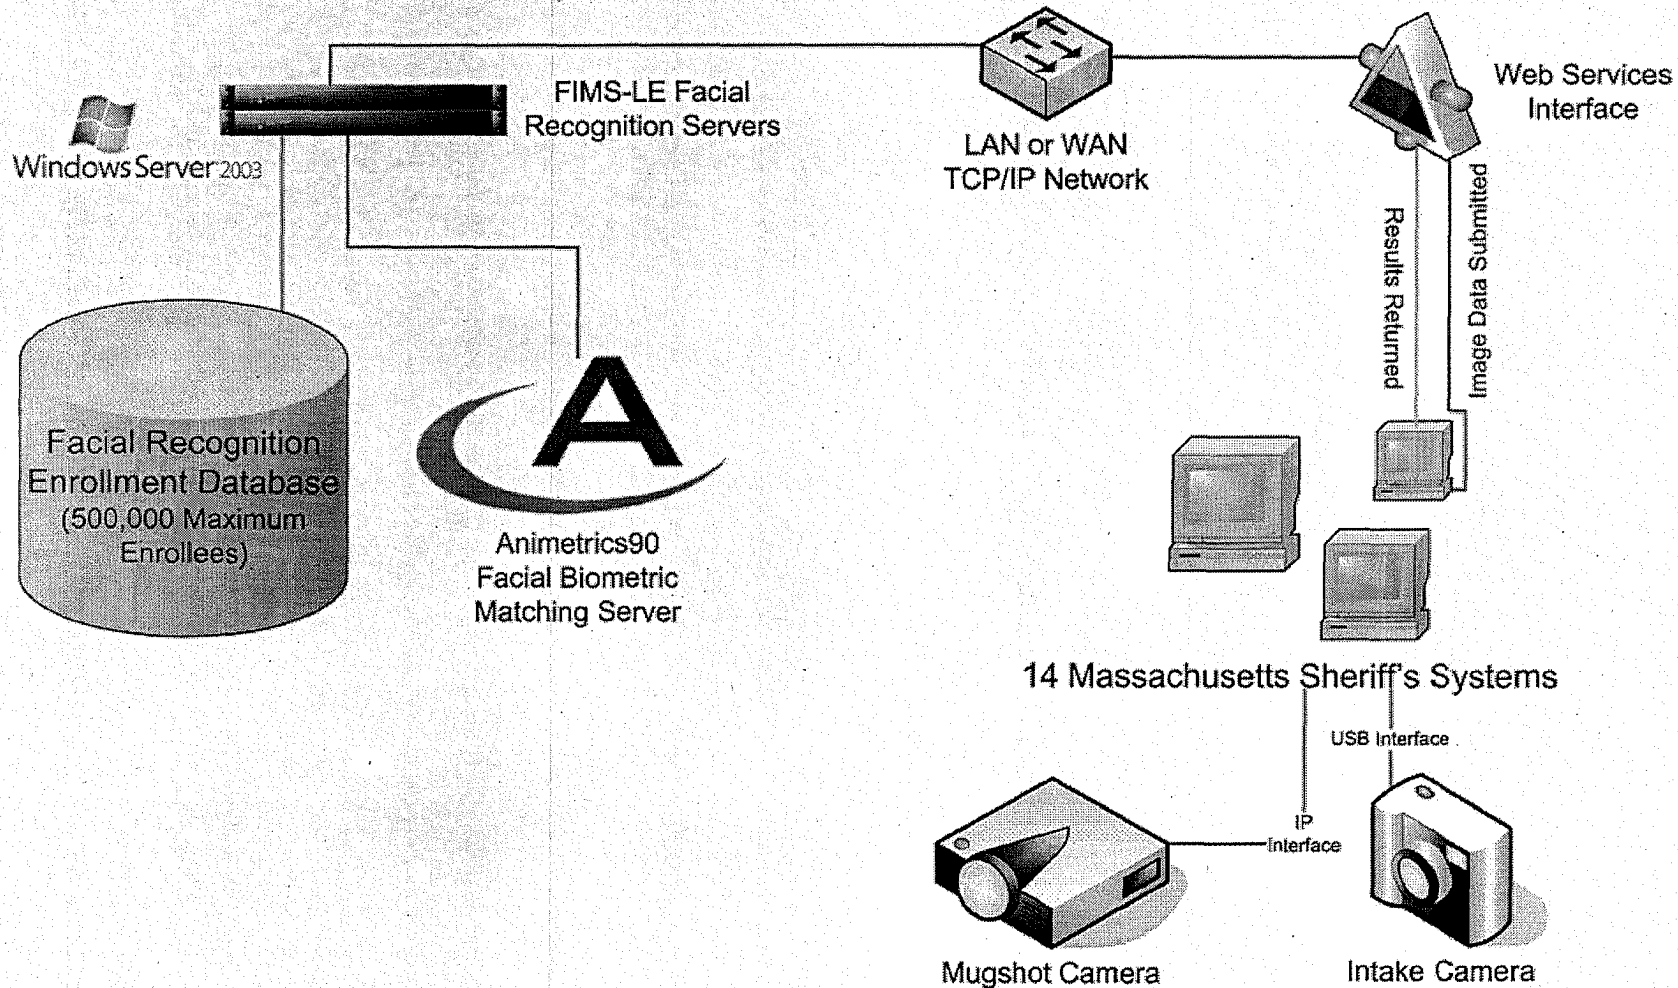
Windows Server 2003

FIMS-LE Facial Recognition Servers

LAN or WAN TCP/IP Network

Web Services Interface

Results Returned

Image Data Submitted

Facial Recognition Enrollment Database (500,000 Maximum Enrollees)

A

Animetrics90 Facial Biometric Matching Server

14 Massachusetts Sheriff's Systems

USB Interface

IP Interface

Mugshot Camera

Intake Camera